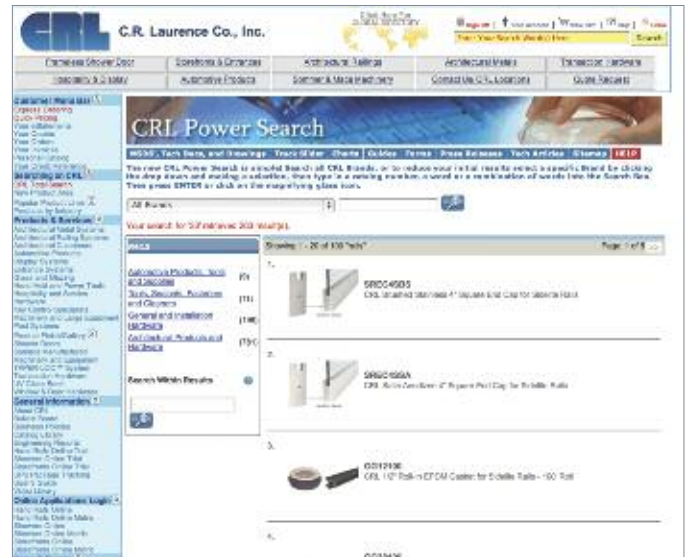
CRL C.R. Laurence Co., Inc.

Register | Your Account | Wish List | Cart | Home

Enter Your Search Word(s) Here Search

| Frameless Shower Door | Storefronts & Entrances | Architectural Railings | Architectural Metals | Transaction Hardware |
|---|---|---|---|---|
| Tools/Safety & Supply | Automotive Products | Commercial/Glass Machinery | Contact Us/CRL Locations | Quote Requests |

Customer Personal
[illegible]
Searching on CRL
CRL Tool Search
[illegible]
Products & Services
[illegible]
General Information
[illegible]
Online Applications Login
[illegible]

CRL Power Search

MSDS, Tech Data, and Drawings | Track Slider | Charts | Guides | Terms | Press Releases | Tech Articles | Sitemap | HELP

The new CRL Power Search is a powerful Search all CRL Brands, or to reduce your initial results select a specific Brand by clicking the drop down and making a selection, then type in a catalog number, a word or a combination of words into the Search Box. Then press ENTER or click on the magnifying glass icon.

All Brands

Your search for 'SS' returned 303 results.

Showing 1 - 20 of 100 "rails"

Page 1 of 5

Automotive Products, Tools and Supplies (2)
Tools, Sealants, Fasteners and Glazing (11)
General and Installation Hardware (148)
Architectural Products and Hardware (75)

Search Within Results

1.
SRE045BS
CRL Brushed Stainless 4" Square End Cap for Sidelite Rails

2.
SRE045BA
CRL Satin Anodized 4" Square End Cap for Sidelite Rails

3.
GS12100
CRL 1/2" Roll-in EPDM Gasket for Sidelite Rails - 100' Roll

4.
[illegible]